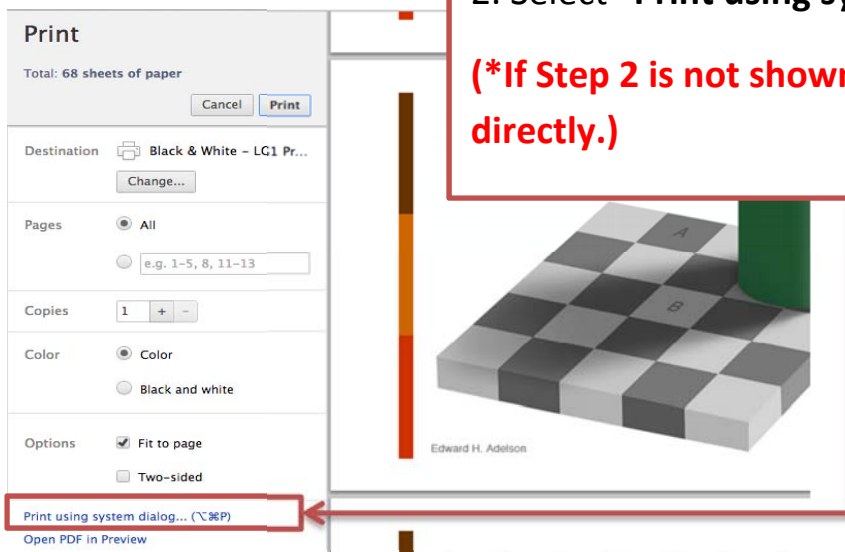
Print

Total: 68 sheets of paper

Cancel Print

Destination Black & White - LG1 Pr...

Change...

Pages All

e.g. 1-5, 8, 11-13

Copies 1 + -

Color Color

Black and white

Options Fit to page

Two-sided

Print using system dialog... (⌥⌘P)

Open PDF in Preview

2. Select "Print using sy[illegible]

(*If Step 2 is not shown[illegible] directly.)

A

B

Edward H. Adelson